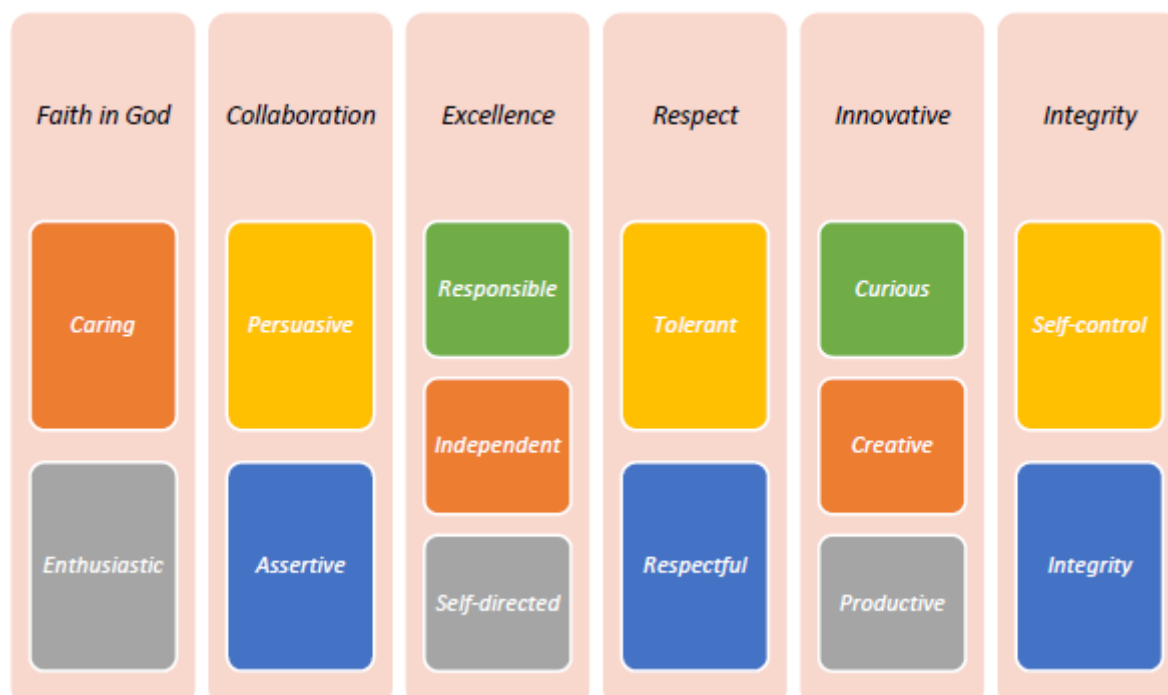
Faith in God

Caring

Enthusiastic

Collaboration

Persuasive

Assertive

Excellence

Responsible

Independent

Self-directed

Respect

Tolerant

Respectful

Innovative

Curious

Creative

Productive

Integrity

Self-control

Integrity